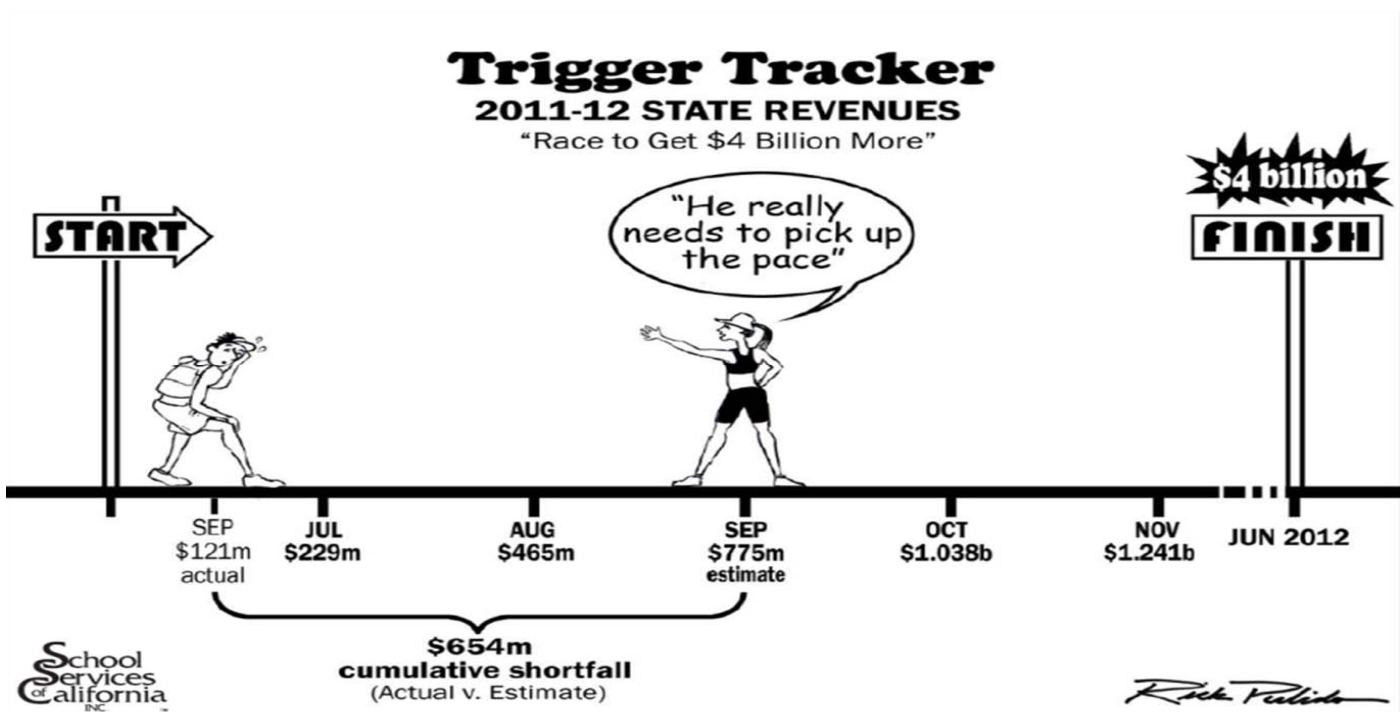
Trigger Tracker
2011-12 STATE REVENUES
"Race to Get $4 Billion More"

START

"He really needs to pick up the pace"

$4 billion
FINISH

SEP $121m actual

JUL $229m

AUG $465m

SEP $775m estimate

OCT $1.038b

NOV $1.241b

JUN 2012

$654m cumulative shortfall (Actual v. Estimate)

School Services of California INC.

Rick Pulido